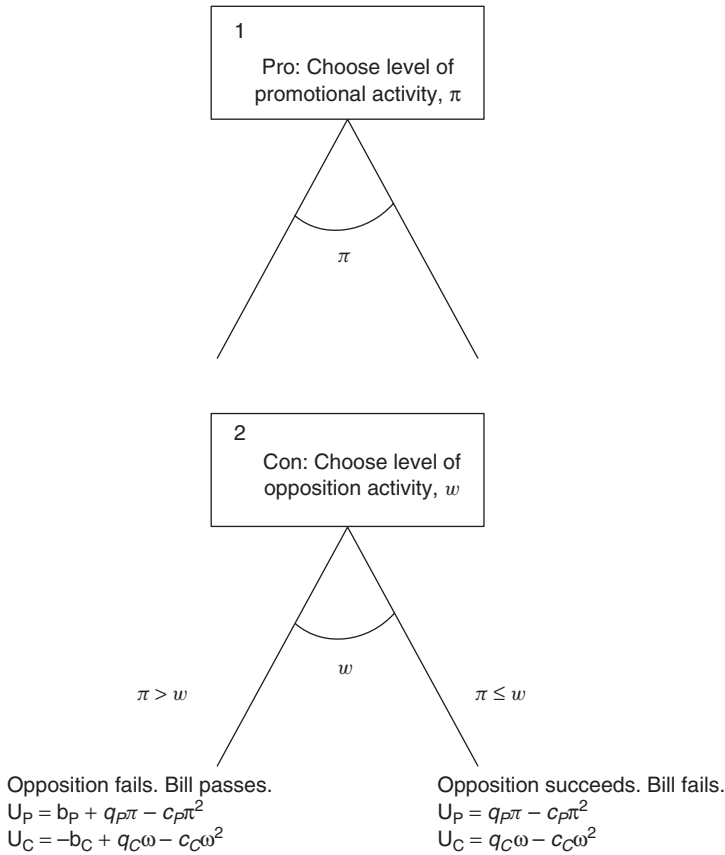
1

Pro: Choose level of promotional activity, $\pi$

$\pi$

2

Con: Choose level of opposition activity, $w$

$w$

$\pi > w$

$\pi \leq w$

Opposition fails. Bill passes.
$U_P = b_P + q_P\pi - c_P\pi^2$
$U_C = -b_C + q_C\omega - c_C\omega^2$

Opposition succeeds. Bill fails.
$U_P = q_P\pi - c_P\pi^2$
$U_C = q_C\omega - c_C\omega^2$